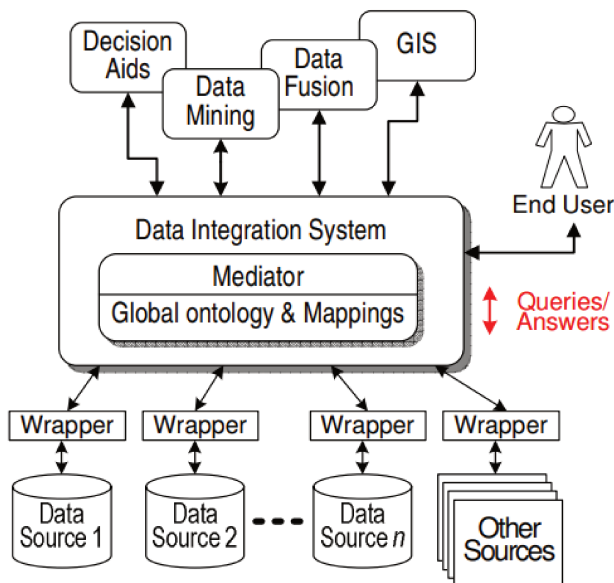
Decision Aids

Data Mining

Data Fusion

GIS

End User

Data Integration System

Mediator

Global ontology & Mappings

Queries/ Answers

Wrapper

Wrapper

Wrapper

Wrapper

Data Source 1

Data Source 2

Data Source *n*

Other Sources